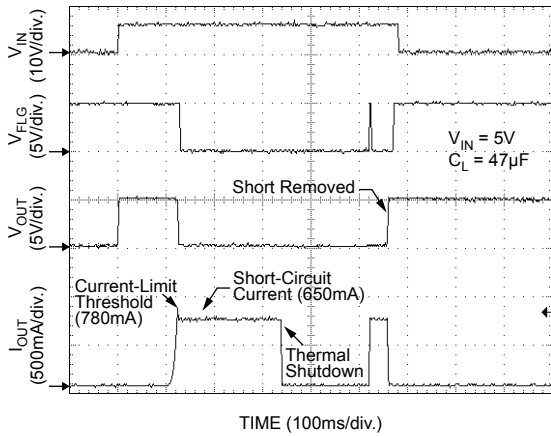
$V_{IN}$ (10V/div.)

$V_{FLG}$ (5V/div.)

$V_{IN} = 5V$
$C_L = 47\mu F$

$V_{OUT}$ (5V/div.)

Short Removed

$I_{OUT}$ (500mA/div.)

Current-Limit Threshold (780mA)

Short-Circuit Current (650mA)

Thermal Shutdown

TIME (100ms/div.)